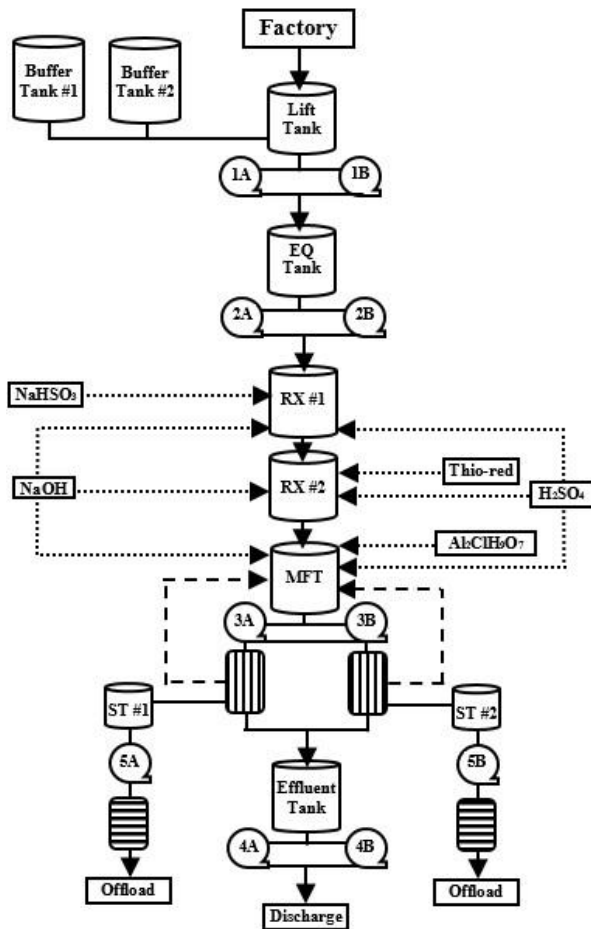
Factory

Buffer Tank #1

Buffer Tank #2

Lift Tank

1A

1B

EQ Tank

2A

2B

$NaHSO_3$

RX #1

NaOH

RX #2

Thio-red

$H_2SO_4$

$Al_2ClH_5O_7$

MFT

3A

3B

ST #1

ST #2

5A

5B

Effluent Tank

4A

4B

Offload

Discharge

Offload